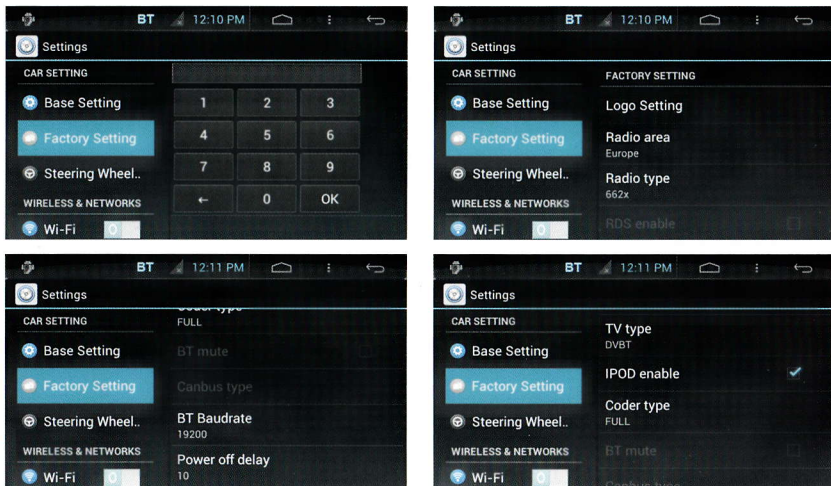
BT 12:10 PM

Settings

CAR SETTING

Base Setting

Factory Setting

Steering Wheel..

WIRELESS & NETWORKS

Wi-Fi O

| 1 | 2 | 3 |
|---|---|---|
| 4 | 5 | 6 |
| 7 | 8 | 9 |
| ← | 0 | OK |

BT 12:10 PM

Settings

CAR SETTING

Base Setting

Factory Setting

Steering Wheel..

WIRELESS & NETWORKS

Wi-Fi O

FACTORY SETTING

Logo Setting

Radio area
Europe

Radio type
662x

RDS enable

BT 12:11 PM

Settings

CAR SETTING

Base Setting

Factory Setting

Steering Wheel..

WIRELESS & NETWORKS

Wi-Fi O

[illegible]
FULL

BT mute

Canbus type

BT Baudrate
19200

Power off delay
10

BT 12:11 PM

Settings

CAR SETTING

Base Setting

Factory Setting

Steering Wheel..

WIRELESS & NETWORKS

Wi-Fi O

TV type
DVBT

IPOD enable

Coder type
FULL

BT mute

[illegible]